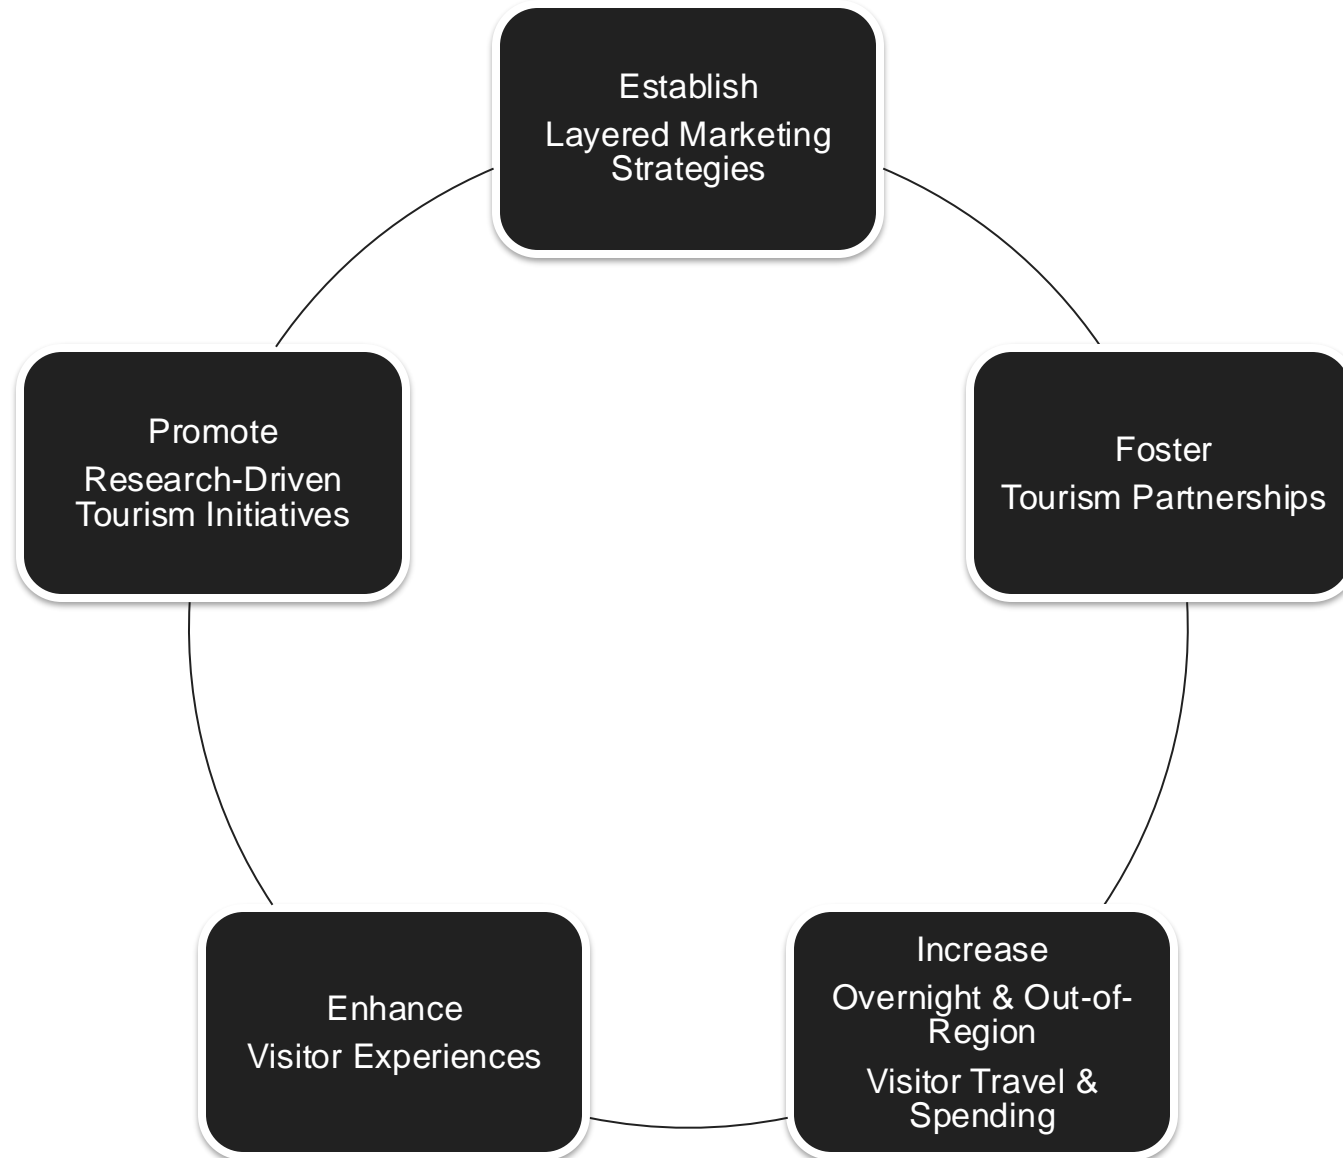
Establish
Layered Marketing Strategies

Foster
Tourism Partnerships

Increase
Overnight & Out-of-Region
Visitor Travel & Spending

Enhance
Visitor Experiences

Promote
Research-Driven Tourism Initiatives